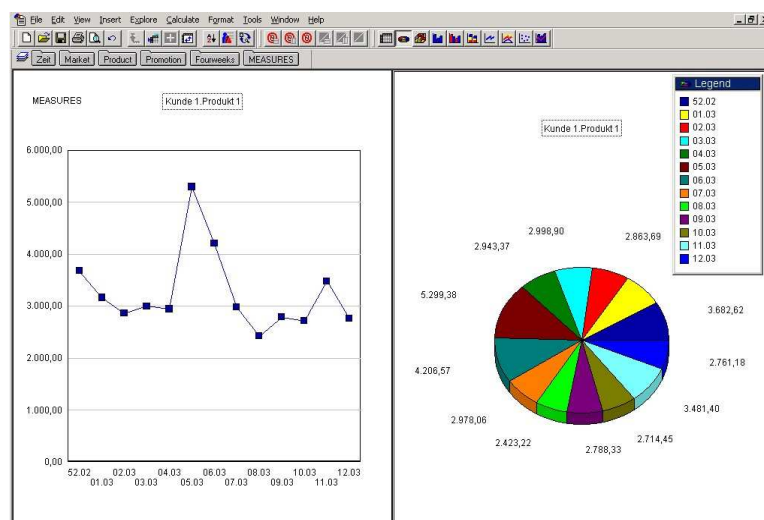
File Edit View Insert Explore Calculate Format Tools Window Help

Zeit Market Product Promotion Fourweeks MEASURES

MEASURES

Kunde 1.Produkt 1

6.000,00
5.000,00
4.000,00
3.000,00
2.000,00
1.000,00
0,00

52.02 01.03 02.03 03.03 04.03 05.03 06.03 07.03 08.03 09.03 10.03 11.03 12.03

Kunde 1.Produkt 1

Legend
52.02
01.03
02.03
03.03
04.03
05.03
06.03
07.03
08.03
09.03
10.03
11.03
12.03

2.998,90
2.943,37
2.863,69
5.299,38
3.682,62
2.761,18
4.206,57
3.481,40
2.978,06
2.714,45
2.423,22
2.788,33